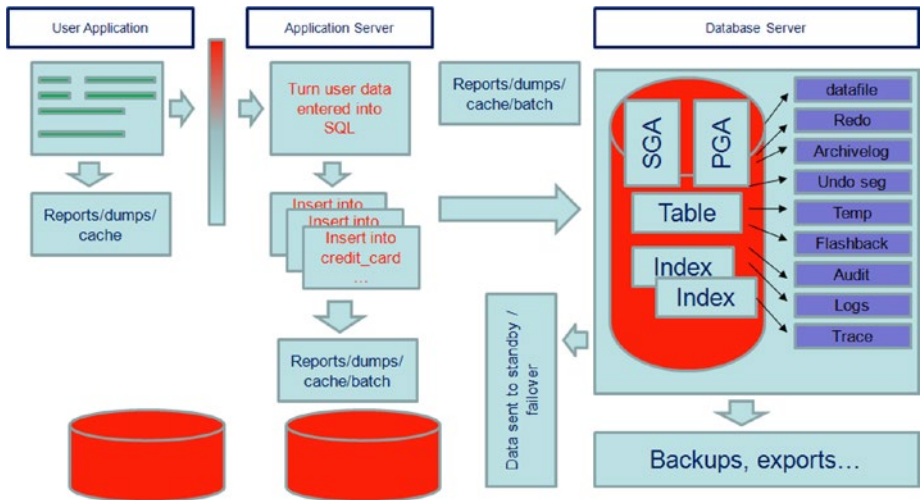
User Application

Application Server

Database Server

Reports/dumps/ cache

Turn user data entered into SQL

Insert into

Insert into

Insert into credit_card

...

Reports/dumps/ cache/batch

Reports/dumps/ cache/batch

SGA

PGA

Table

Index

Index

datafile

Redo

Archivelog

Undo seg

Temp

Flashback

Audit

Logs

Trace

Data sent to standby / failover

Backups, exports…